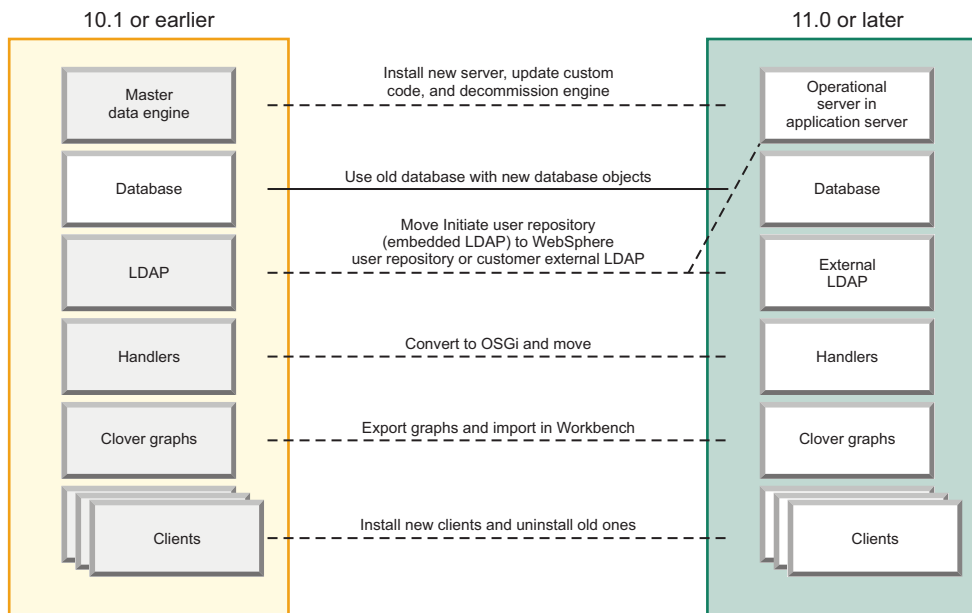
10.1 or earlier

11.0 or later

Master data engine

Install new server, update custom code, and decommission engine

Operational server in application server

Database

Use old database with new database objects

Database

LDAP

Move Initiate user repository (embedded LDAP) to WebSphere user repository or customer external LDAP

External LDAP

Handlers

Convert to OSGi and move

Handlers

Clover graphs

Export graphs and import in Workbench

Clover graphs

Clients

Install new clients and uninstall old ones

Clients